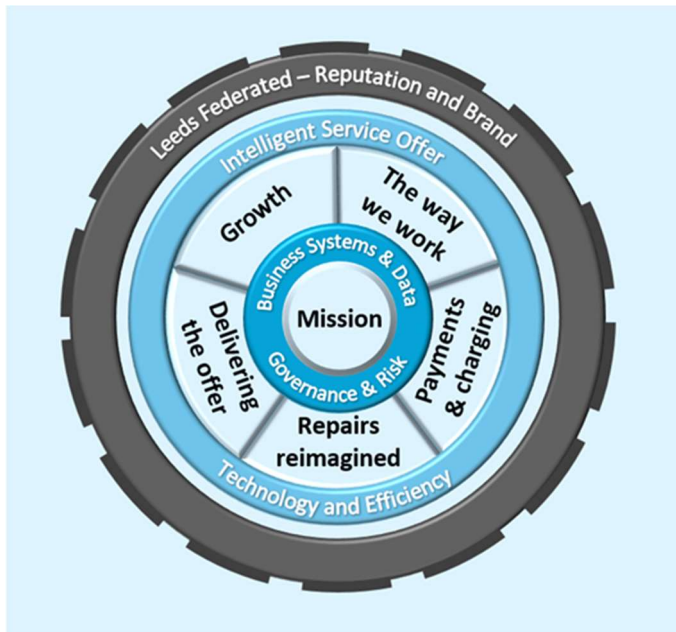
Leeds Federated – Reputation and Brand

Intelligent Service Offer

Growth

The way we work

Payments & charging

Repairs reimagined

Delivering the offer

Business Systems & Data

Mission

Governance & Risk

Technology and Efficiency